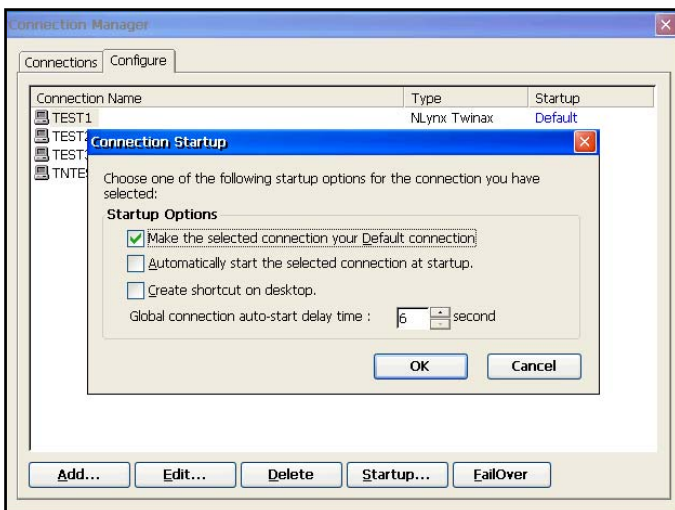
Connection Manager

Connections | Configure

| Connection Name | Type | Startup |
|---|---|---|
| TEST1 | NLynx Twinax | Default |
| TEST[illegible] | | |
| TEST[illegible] | | |
| TNTE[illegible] | | |

Connection Startup

Choose one of the following startup options for the connection you have selected:

Startup Options

Make the selected connection your Default connection

Automatically start the selected connection at startup.

Create shortcut on desktop.

Global connection auto-start delay time : 6 second

OK

Cancel

Add...

Edit...

Delete

Startup...

FailOver